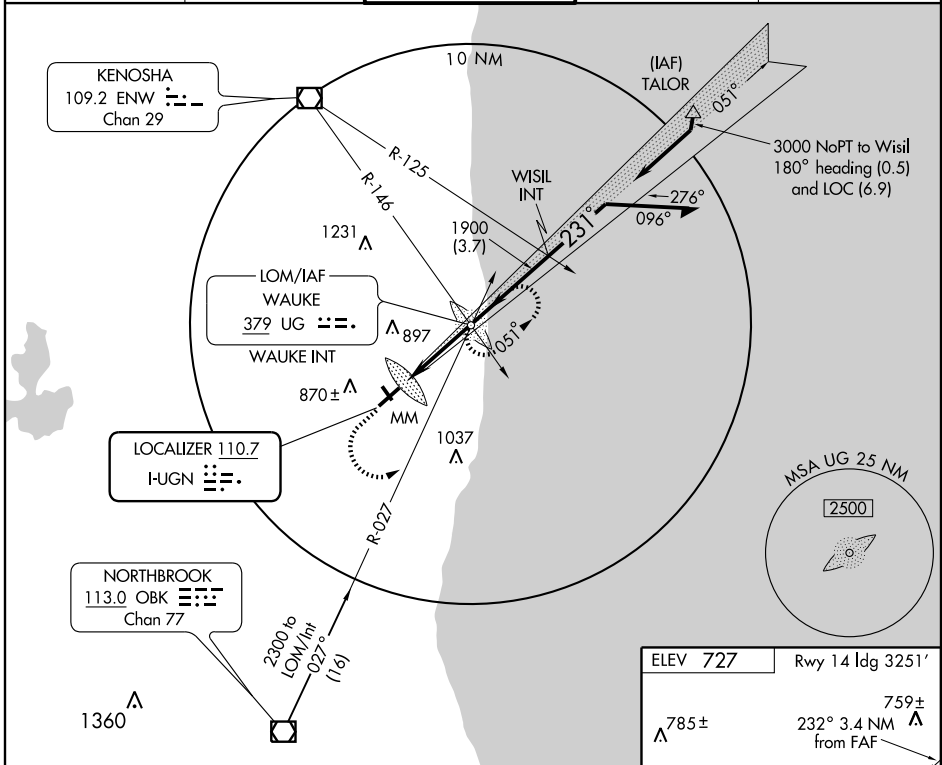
KENOSHA
109.2 ENW
Chan 29

10 NM

(IAF)
TALOR

051°

3000 NoPT to Wisil
180° heading (0.5)
and LOC (6.9)

R-125

R-146

WISIL
INT

276°

231°

096°

1231

1900
(3.7)

LOM/IAF
WAUKE
379 UG

897

WAUKE INT

051°

870±

MM

1037

LOCALIZER 110.7
I-UGN

MSA UG 25 NM

2500

R-027

NORTHBROOK
113.0 OBK
Chan 77

2300 to
LOM/Int
027°
(16)

1360

ELEV 727

Rwy 14 ldg 3251'

759±

785±

232° 3.4 NM
from FAF